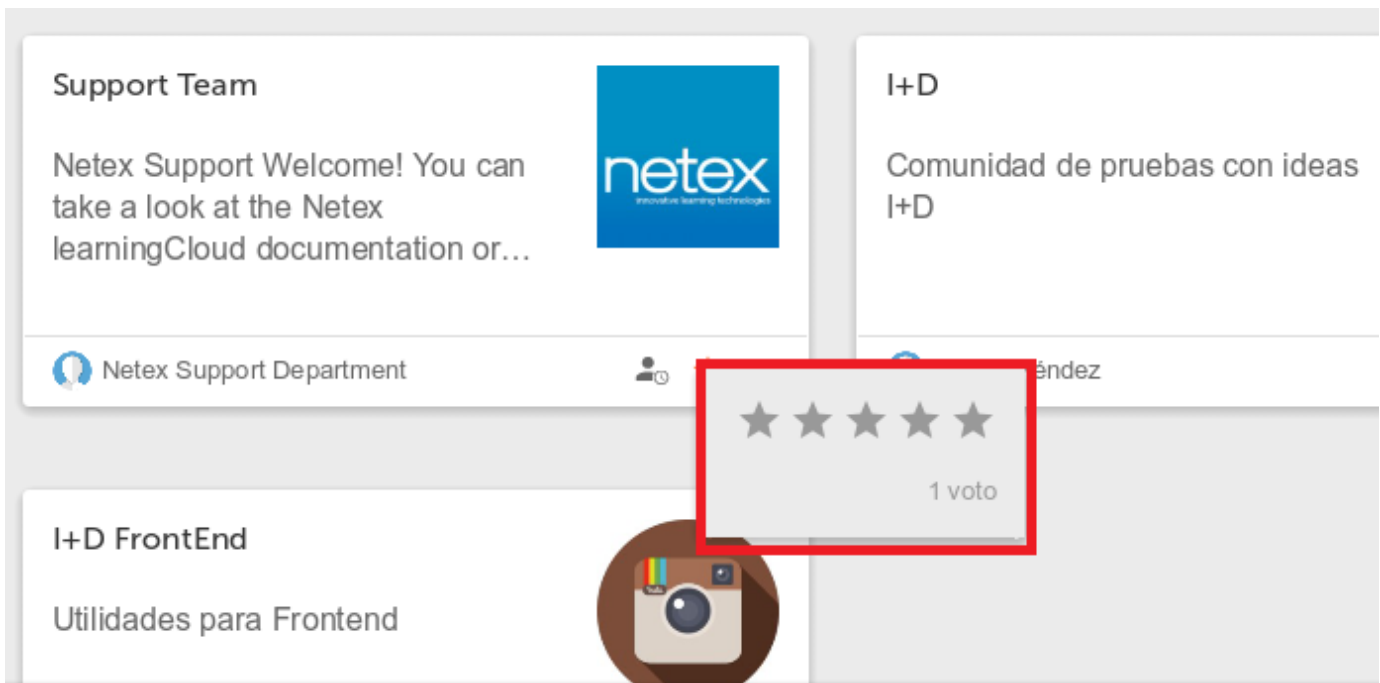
Support Team

Netex Support Welcome! You can take a look at the Netex learningCloud documentation or...

netex
innovative learning technologies

Netex Support Department

I+D

Comunidad de pruebas con ideas I+D

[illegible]éndez

1 voto

I+D FrontEnd

Utilidades para Frontend